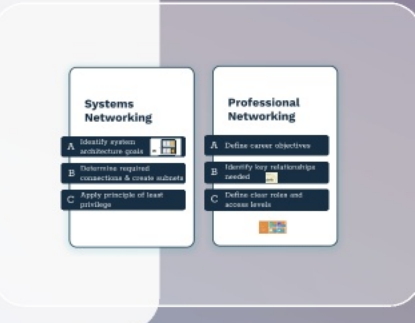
Systems Networking

A Identify system architecture goals

B Determine required connections & create subnets

C Apply principle of least privilege

Professional Networking

A Define career objectives

B Identify key relationships needed

C Define clear roles and access levels